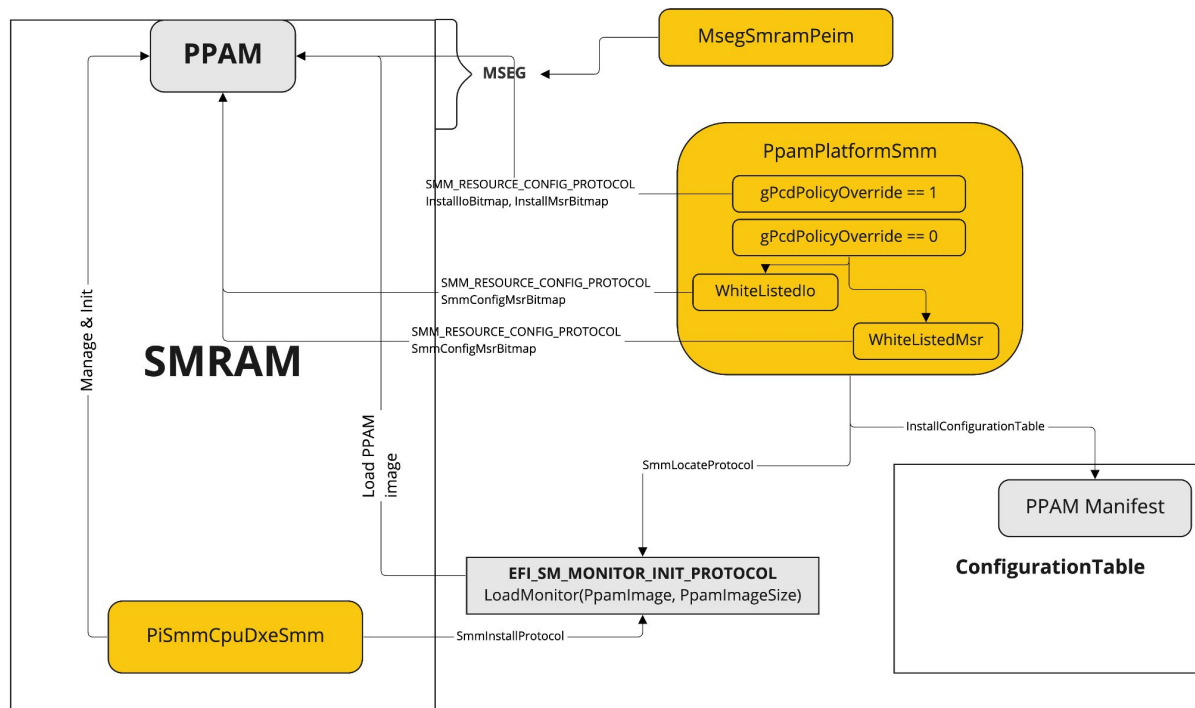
PPAM

MSEG

MsegSmramPeim

PpamPlatformSmm

SMM_RESOURCE_CONFIG_PROTOCOL
InstallIoBitmap, InstallMsrBitmap

gPcdPolicyOverride == 1

gPcdPolicyOverride == 0

SMM_RESOURCE_CONFIG_PROTOCOL
SmmConfigMsrBitmap

WhiteListedIo

SMM_RESOURCE_CONFIG_PROTOCOL
SmmConfigMsrBitmap

WhiteListedMsr

Manage & Init

SMRAM

Load PPAM image

InstallConfigurationTable

SmmLocateProtocol

PPAM Manifest

ConfigurationTable

EFI_SM_MONITOR_INIT_PROTOCOL
LoadMonitor(PpamImage, PpamImageSize)

PiSmmCpuDxeSmm

SmmInstallProtocol